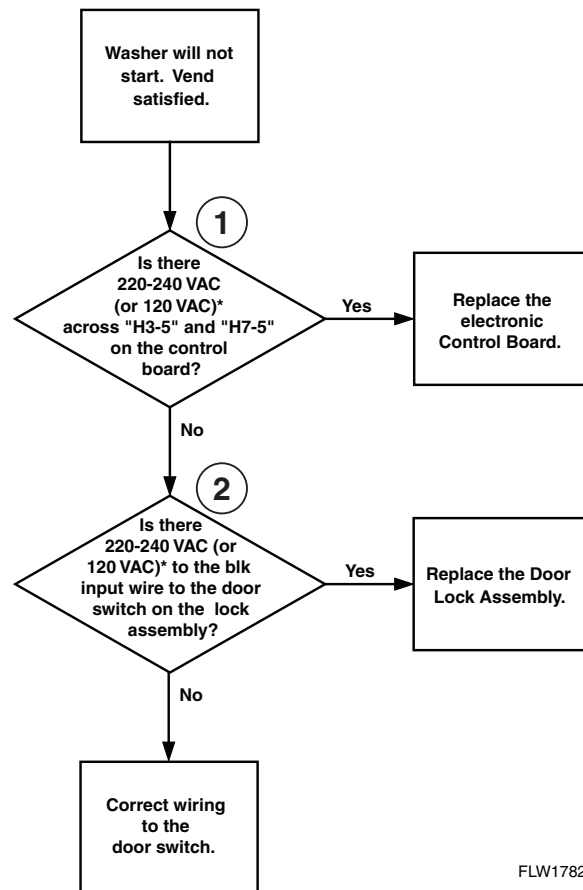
Washer will not start. Vend satisfied.

1

Is there 220-240 VAC (or 120 VAC)* across "H3-5" and "H7-5" on the control board?

Yes

Replace the electronic Control Board.

No

2

Is there 220-240 VAC (or 120 VAC)* to the blk input wire to the door switch on the lock assembly?

Yes

Replace the Door Lock Assembly.

No

Correct wiring to the door switch.

FLW1782